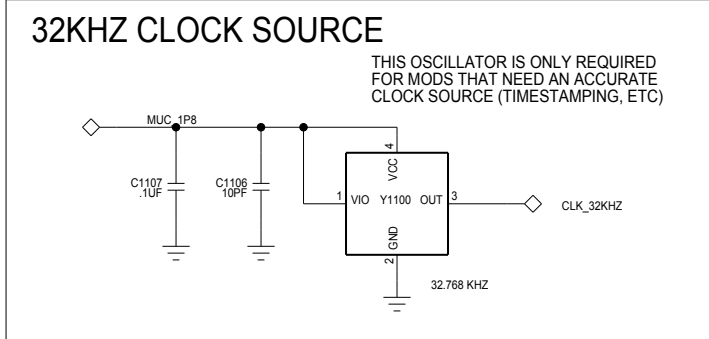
32KHZ CLOCK SOURCE

THIS OSCILLATOR IS ONLY REQUIRED FOR MODS THAT NEED AN ACCURATE CLOCK SOURCE (TIMESTAMPING, ETC)

MUC_1P8

C1107
.1UF

C1106
10PF

4
VCC

1
VIO
Y1100
OUT
3

GND
2

CLK_32KHZ

32.768 KHZ